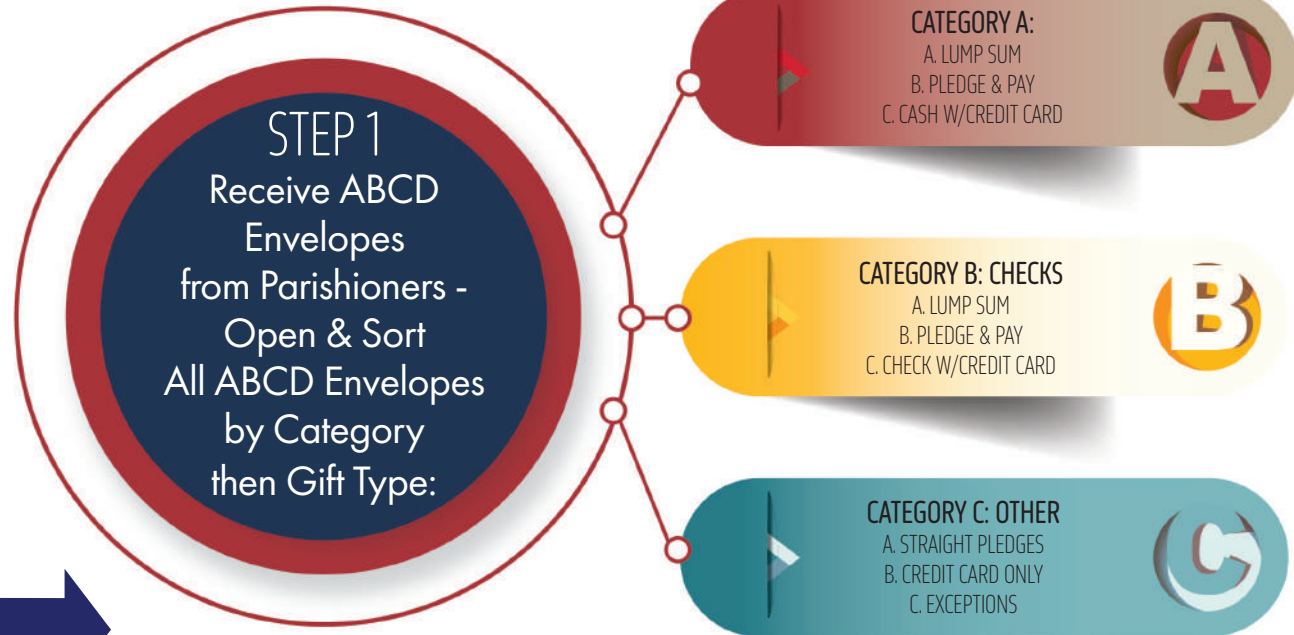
STEP 1
Receive ABCD Envelopes from Parishioners - Open & Sort All ABCD Envelopes by Category then Gift Type:

CATEGORY A:
A. LUMP SUM
B. PLEDGE & PAY
C. CASH W/CREDIT CARD

A

CATEGORY B: CHECKS
A. LUMP SUM
B. PLEDGE & PAY
C. CHECK W/CREDIT CARD

B

CATEGORY C: OTHER
A. STRAIGHT PLEDGES
B. CREDIT CARD ONLY
C. EXCEPTIONS

C